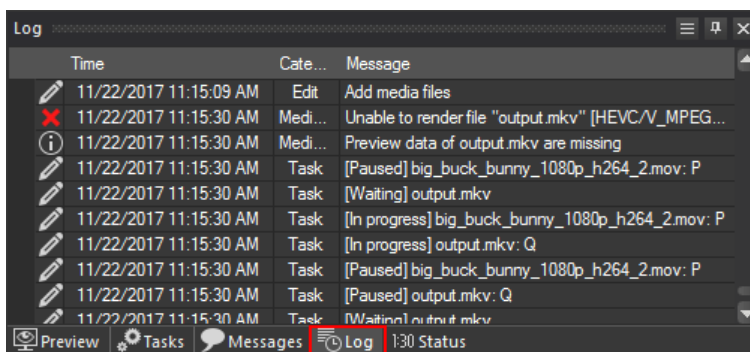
Log

| Time | Cate... | Message |
|---|---|---|
| 11/22/2017 11:15:09 AM | Edit | Add media files |
| 11/22/2017 11:15:30 AM | Medi... | Unable to render file "output.mkv" [HEVC/V_MPEG... |
| 11/22/2017 11:15:30 AM | Medi... | Preview data of output.mkv are missing |
| 11/22/2017 11:15:30 AM | Task | [Paused] big_buck_bunny_1080p_h264_2.mov: P |
| 11/22/2017 11:15:30 AM | Task | [Waiting] output.mkv |
| 11/22/2017 11:15:30 AM | Task | [In progress] big_buck_bunny_1080p_h264_2.mov: P |
| 11/22/2017 11:15:30 AM | Task | [In progress] output.mkv: Q |
| 11/22/2017 11:15:30 AM | Task | [Paused] big_buck_bunny_1080p_h264_2.mov: P |
| 11/22/2017 11:15:30 AM | Task | [Paused] output.mkv: Q |
| 11/22/2017 11:15:30 AM | Task | [Waiting] output.mkv |

Preview Tasks Messages Log 1:30 Status